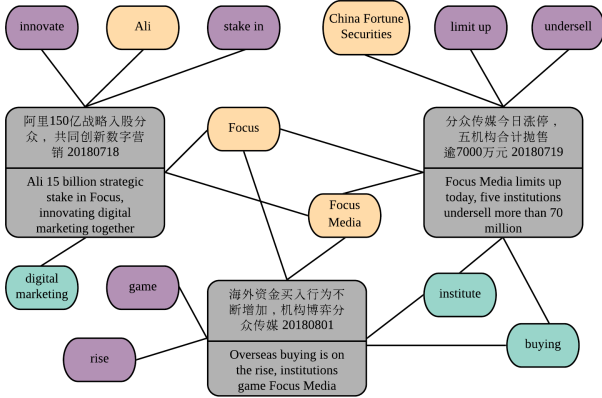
innovate

Ali

stake in

China Fortune Securities

limit up

undersell

阿里150亿战略入股分众，共同创新数字营销 20180718

Ali 15 billion strategic stake in Focus, innovating digital marketing together

Focus

分众传媒今日涨停，五机构合计抛售逾7000万元 20180719

Focus Media limits up today, five institutions undersell more than 70 million

Focus Media

digital marketing

game

海外资金买入行为不断增加，机构博弈分众传媒 20180801

Overseas buying is on the rise, institutions game Focus Media

institute

rise

buying